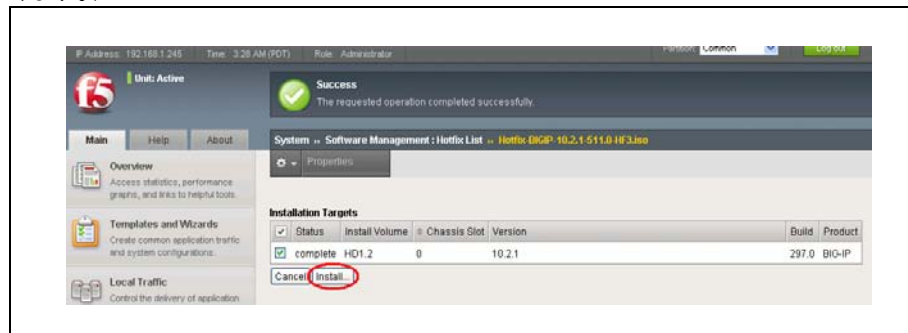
IP Address: 192.168.1.245 Time: 3:28 AM (PDT) Role: Administrator

Partition: Common

Log out

f5

Unit: Active

Success
The requested operation completed successfully.

Main Help About

System » Software Management : Hotfix List » Hotfix-BIGIP-10.2.1-511.0-HF3.iso

Properties

Overview
Access statistics, performance graphs, and links to helpful tools.

Templates and Wizards
Create common application traffic and system configurations.

Local Traffic
Control the delivery of application

Installation Targets

| ☑ | Status | Install Volume | Chassis Slot | Version | Build | Product |
|---|---|---|---|---|---|---|
| ☑ | complete | HD1.2 | 0 | 10.2.1 | 297.0 | BIG-IP |

Cancel Install...